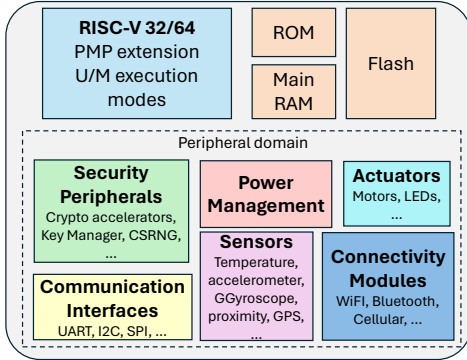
RISC-V 32/64
PMP extension
U/M execution modes

ROM

Main RAM

Flash

Peripheral domain

Security Peripherals
Crypto accelerators, Key Manager, CSRNG, ...

Power Management

Actuators
Motors, LEDs, ...

Sensors
Temperature, accelerometer, GGyroscope, proximity, GPS, ...

Connectivity Modules
WiFI, Bluetooth, Cellular, ...

Communication Interfaces
UART, I2C, SPI, ...